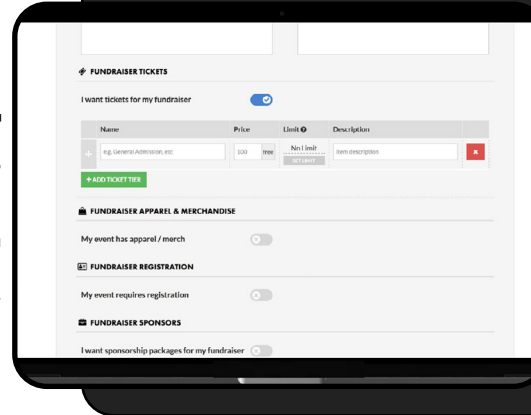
FUNDRAISER TICKETS

I want tickets for my fundraiser

| | Name | Price | Limit | Description | |
|---|---|---|---|---|---|
| + | eg. General Admission, etc | 100 free | No limit SET LIMIT | item description | × |

+ ADD TICKET TIER

FUNDRAISER APPAREL & MERCHANDISE

My event has apparel / merch

FUNDRAISER REGISTRATION

My event requires registration

FUNDRAISER SPONSORS

I want sponsorship packages for my fundraiser